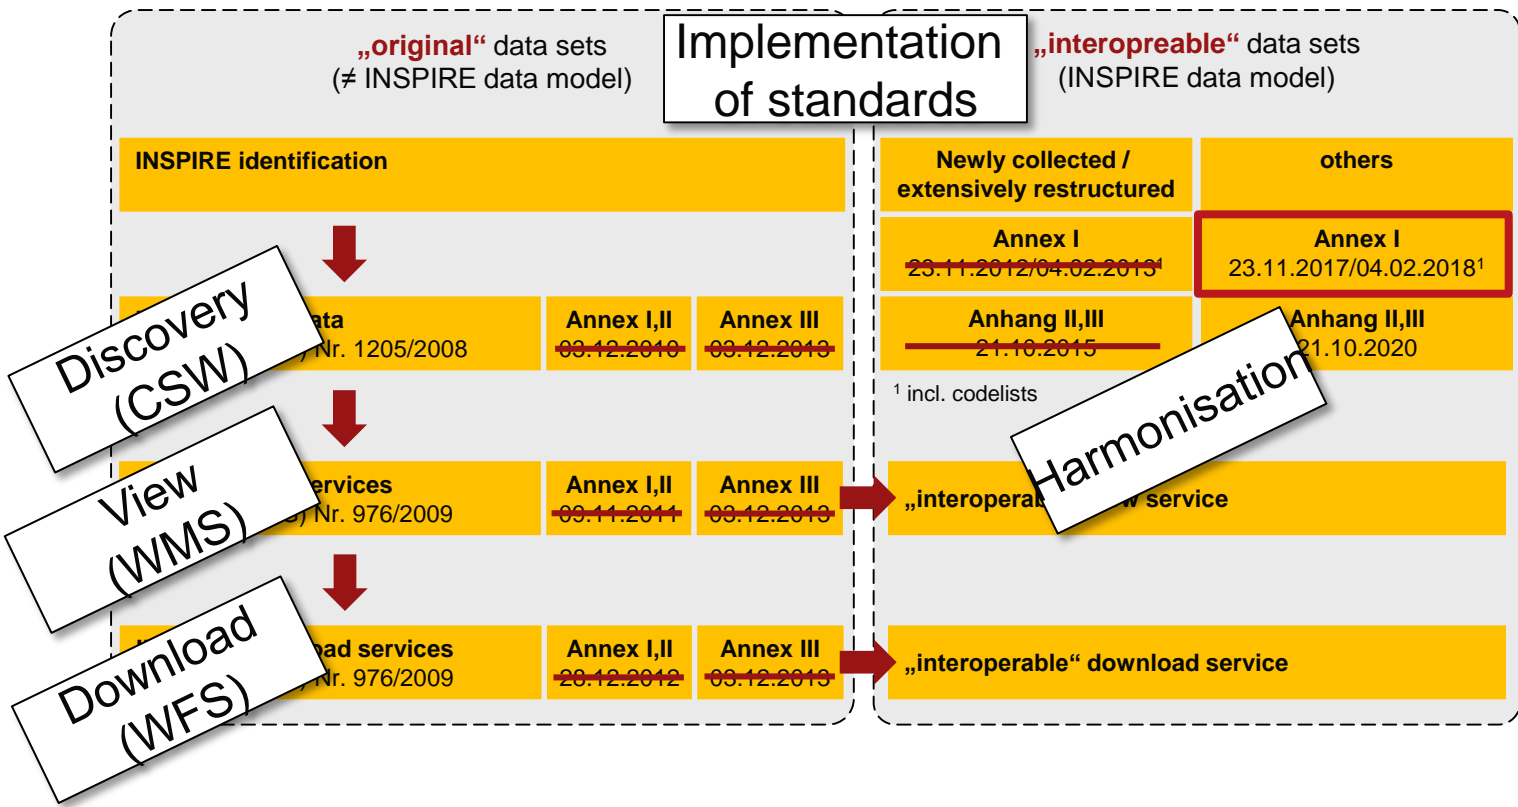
„original“ data sets
(≠ INSPIRE data model)

Implementation of standards

„interopreable“ data sets
(INSPIRE data model)

INSPIRE identification

Newly collected / extensively restructured

others

Annex I
~~23.11.2012/04.02.2013~~$^1$

Annex I
23.11.2017/04.02.2018$^1$

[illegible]ata
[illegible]) Nr. 1205/2008

Annex I,II
~~03.12.2010~~

Annex III
~~03.12.2013~~

Anhang II,III
~~21.10.2015~~

Anhang II,III
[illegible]21.10.2020

$^1$ incl. codelists

Discovery (CSW)

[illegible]ervices
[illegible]) Nr. 976/2009

Annex I,II
~~09.11.2011~~

Annex III
~~03.12.2013~~

„interoperab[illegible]w service

Harmonisation

View (WMS)

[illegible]oad services
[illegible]) Nr. 976/2009

Annex I,II
~~28.12.2012~~

Annex III
~~03.12.2013~~

„interoperable“ download service

Download (WFS)